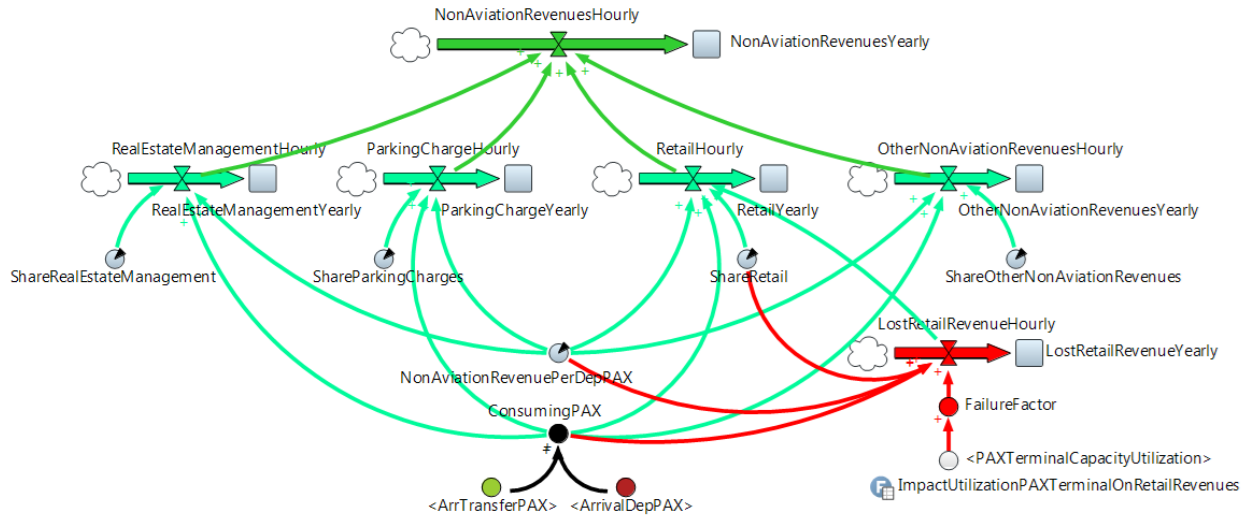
NonAviationRevenuesHourly

NonAviationRevenuesYearly

RealEstateManagementHourly

RealEstateManagementYearly

ParkingChargeHourly

ParkingChargeYearly

RetailHourly

RetailYearly

OtherNonAviationRevenuesHourly

OtherNonAviationRevenuesYearly

ShareRealEstateManagement

ShareParkingCharges

ShareRetail

ShareOtherNonAviationRevenues

LostRetailRevenueHourly

LostRetailRevenueYearly

NonAviationRevenuePerDepPAX

FailureFactor

ConsumingPAX

<PAXTerminalCapacityUtilization>

ImpactUtilizationPAXTerminalOnRetailRevenues

<ArrTransferPAX>

<ArrivalDepPAX>